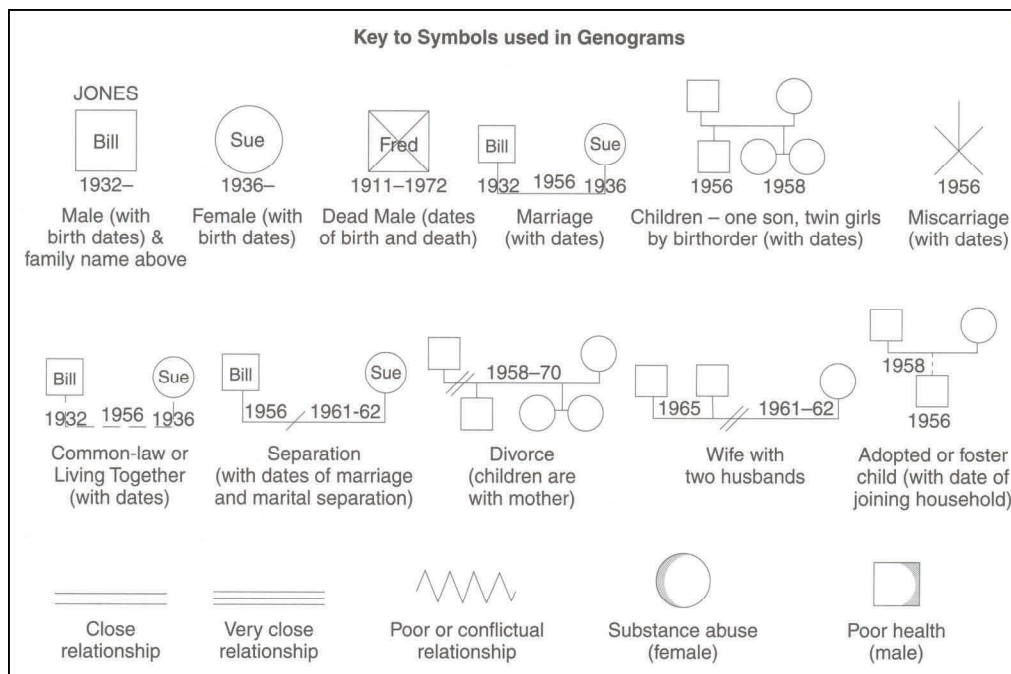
Key to Symbols used in Genograms

JONES

Bill

1932–

Male (with birth dates) & family name above

Sue

1936–

Female (with birth dates)

Fred

1911–1972

Dead Male (dates of birth and death)

Bill

Sue

1932 1956 1936

Marriage (with dates)

1956 1958

Children – one son, twin girls by birthorder (with dates)

1956

Miscarriage (with dates)

Bill

Sue

1932 1956 1936

Common-law or Living Together (with dates)

Bill

Sue

1956 1961-62

Separation (with dates of marriage and marital separation)

1958–70

Divorce (children are with mother)

1965 1961–62

Wife with two husbands

1958

1956

Adopted or foster child (with date of joining household)

Close relationship

Very close relationship

Poor or conflictual relationship

Substance abuse (female)

Poor health (male)